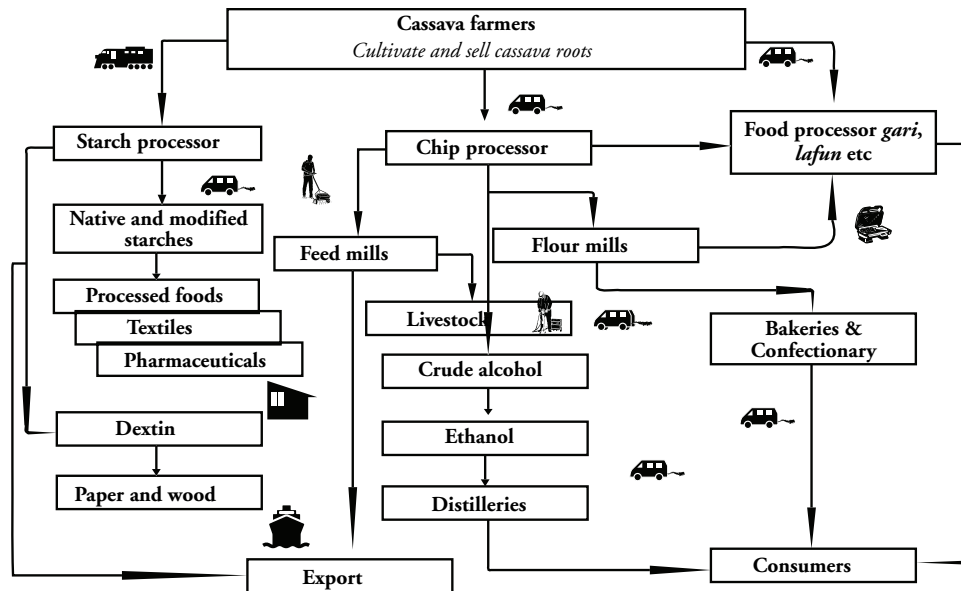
Cassava farmers
Cultivate and sell cassava roots

Starch processor

Native and modified starches

Processed foods

Textiles

Pharmaceuticals

Dextin

Paper and wood

Chip processor

Feed mills

Livestock

Crude alcohol

Ethanol

Distilleries

Export

Flour mills

Food processor gari, lafun etc

Bakeries & Confectionary

Consumers